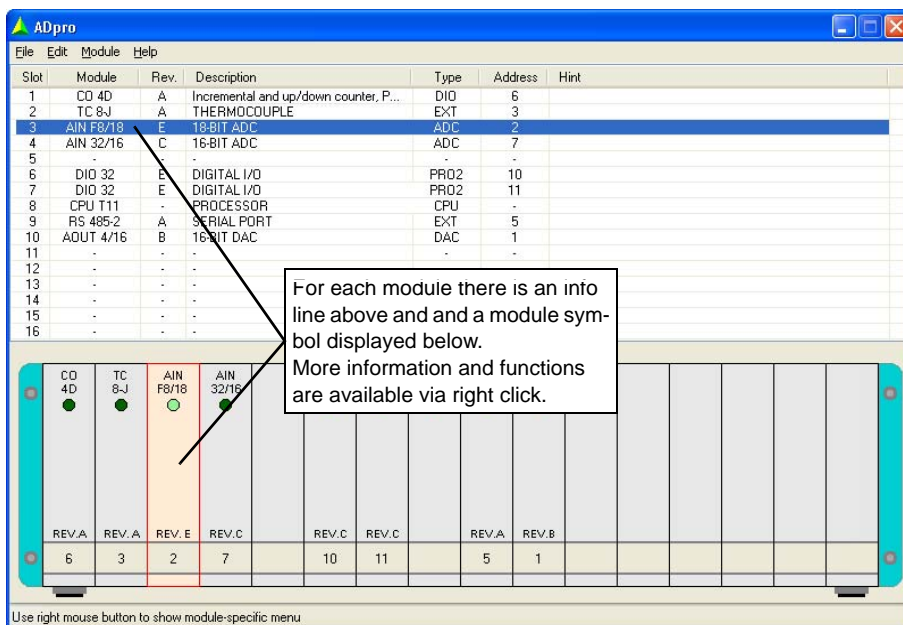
ADpro

File Edit Module Help

| Slot | Module | Rev. | Description | Type | Address | Hint |
|---|---|---|---|---|---|---|
| 1 | CO 4D | A | Incremental and up/down counter, P... | DIO | 6 | |
| 2 | TC 8-J | A | THERMOCOUPLE | EXT | 3 | |
| 3 | AIN F8/18 | E | 18-BIT ADC | ADC | 2 | |
| 4 | AIN 32/16 | C | 16-BIT ADC | ADC | 7 | |
| 5 | - | - | - | - | - | |
| 6 | DIO 32 | E | DIGITAL I/O | PRO2 | 10 | |
| 7 | DIO 32 | E | DIGITAL I/O | PRO2 | 11 | |
| 8 | CPU T11 | - | PROCESSOR | CPU | - | |
| 9 | RS 485-2 | A | SERIAL PORT | EXT | 5 | |
| 10 | AOUT 4/16 | B | 16-BIT DAC | DAC | 1 | |
| 11 | - | - | - | - | - | |
| 12 | - | - | - | | | |
| 13 | - | - | - | | | |
| 14 | - | - | - | | | |
| 15 | - | - | - | | | |
| 16 | - | - | - | | | |

For each module there is an info line above and and a module symbol displayed below.
More information and functions are available via right click.

CO 4D
TC 8-J
AIN F8/18
AIN 32/16

REV.A REV.A REV.E REV.C REV.C REV.C REV.A REV.B

6 3 2 7 10 11 5 1

Use right mouse button to show module-specific menu